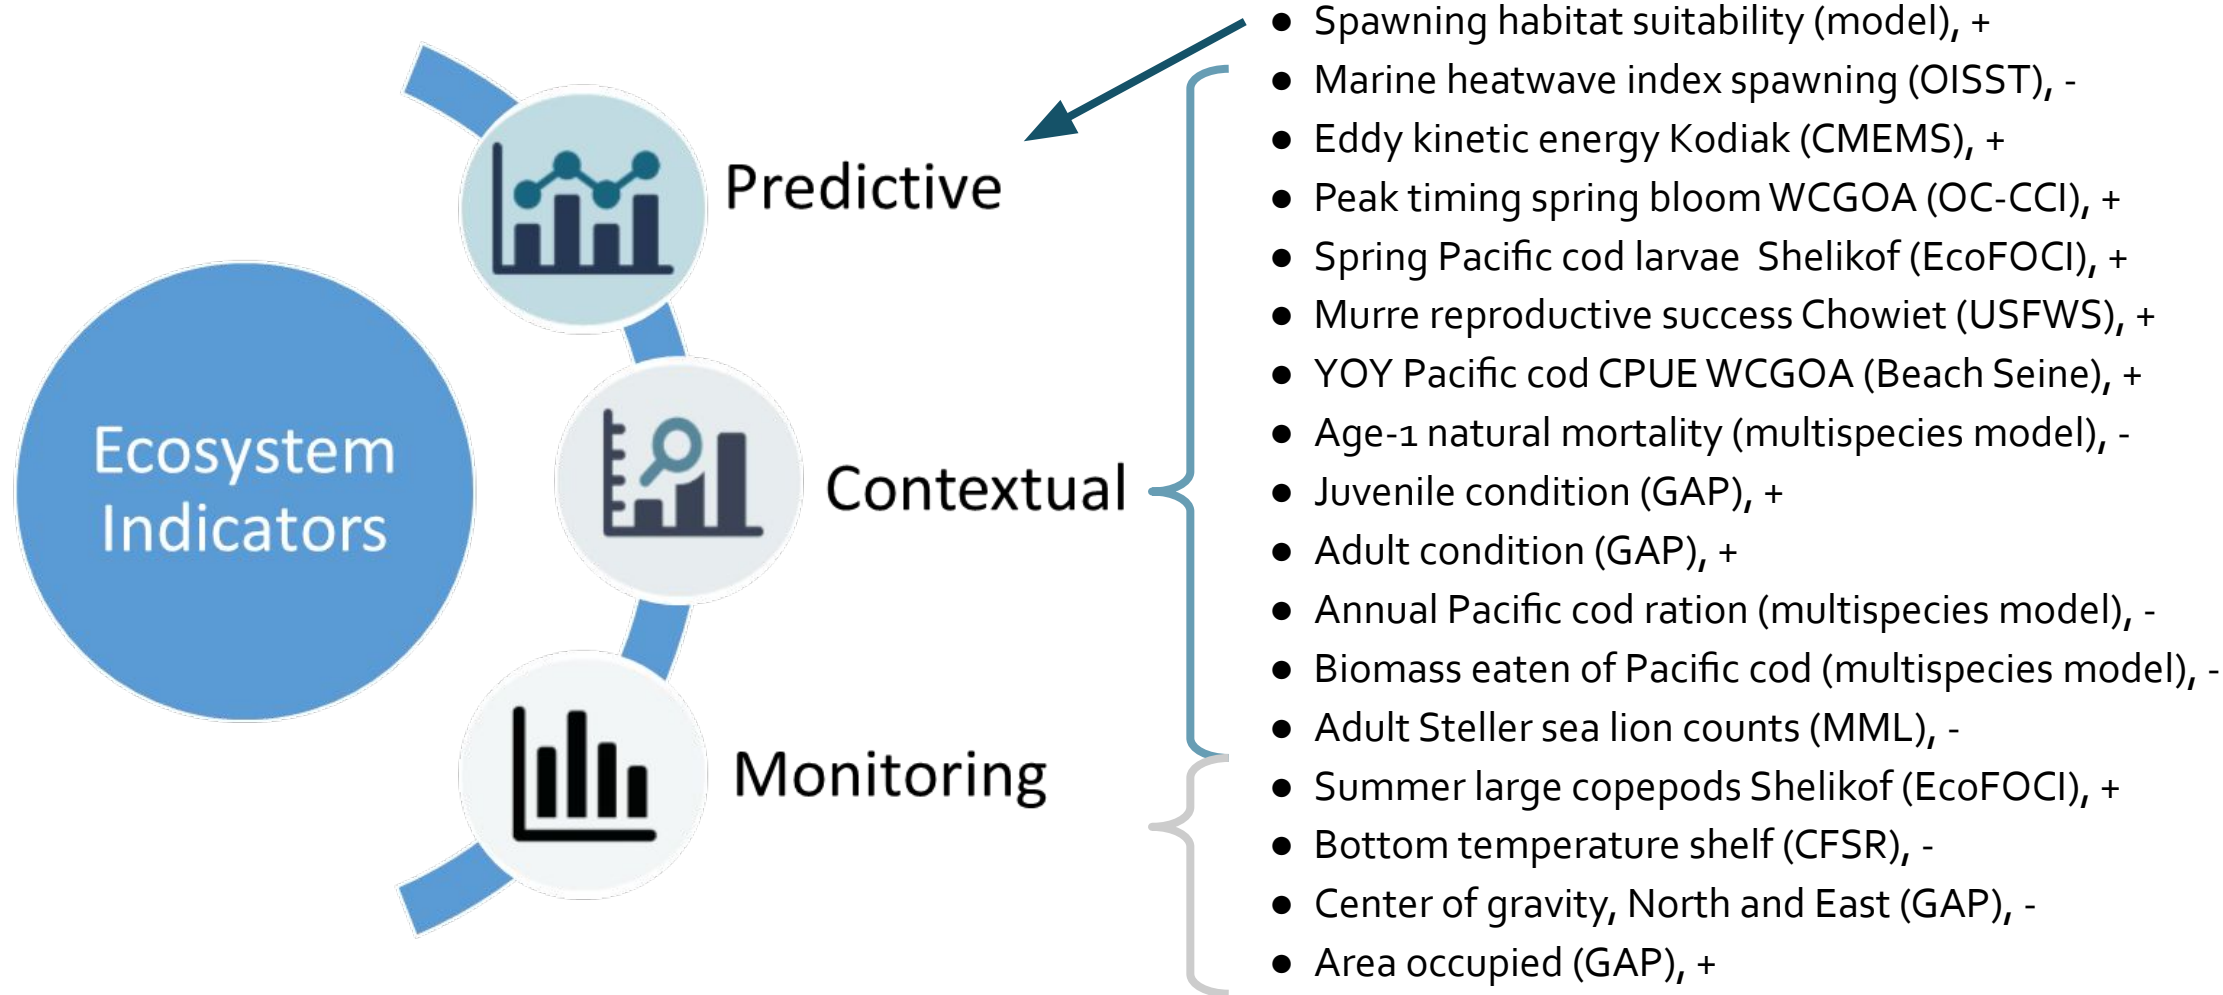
Ecosystem Indicators

Predictive

Contextual

Monitoring

- Spawning habitat suitability (model), +
- Marine heatwave index spawning (OISST), -
- Eddy kinetic energy Kodiak (CMEMS), +
- Peak timing spring bloom WCGOA (OC-CCI), +
- Spring Pacific cod larvae Shelikof (EcoFOCI), +
- Murre reproductive success Chowiet (USFWS), +
- YOY Pacific cod CPUE WCGOA (Beach Seine), +
- Age-1 natural mortality (multispecies model), -
- Juvenile condition (GAP), +
- Adult condition (GAP), +
- Annual Pacific cod ration (multispecies model), -
- Biomass eaten of Pacific cod (multispecies model), -
- Adult Steller sea lion counts (MML), -
- Summer large copepods Shelikof (EcoFOCI), +
- Bottom temperature shelf (CFSR), -
- Center of gravity, North and East (GAP), -
- Area occupied (GAP), +